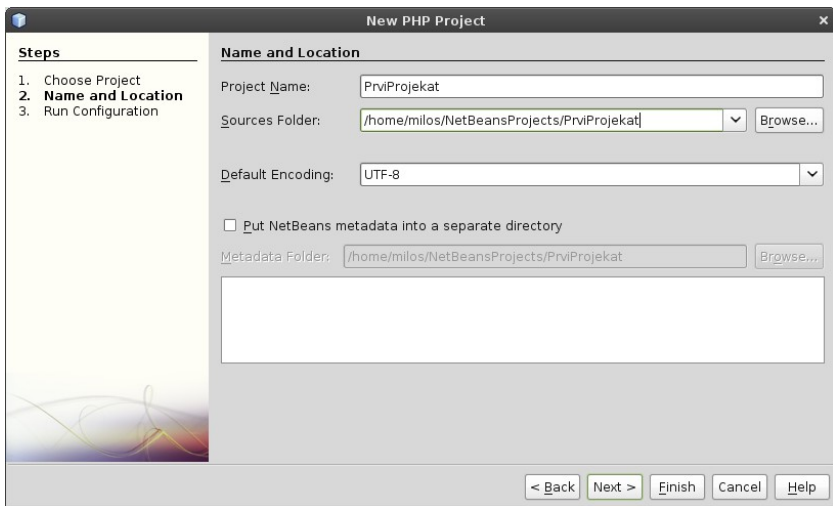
New PHP Project

Steps

1. Choose Project
2. Name and Location
3. Run Configuration

Name and Location

Project Name: PrviProjekat

Sources Folder: /home/milos/NetBeansProjects/PrviProjekat Browse...

Default Encoding: UTF-8

Put NetBeans metadata into a separate directory

Metadata Folder: /home/milos/NetBeansProjects/PrviProjekat Browse...

< Back Next > Finish Cancel Help